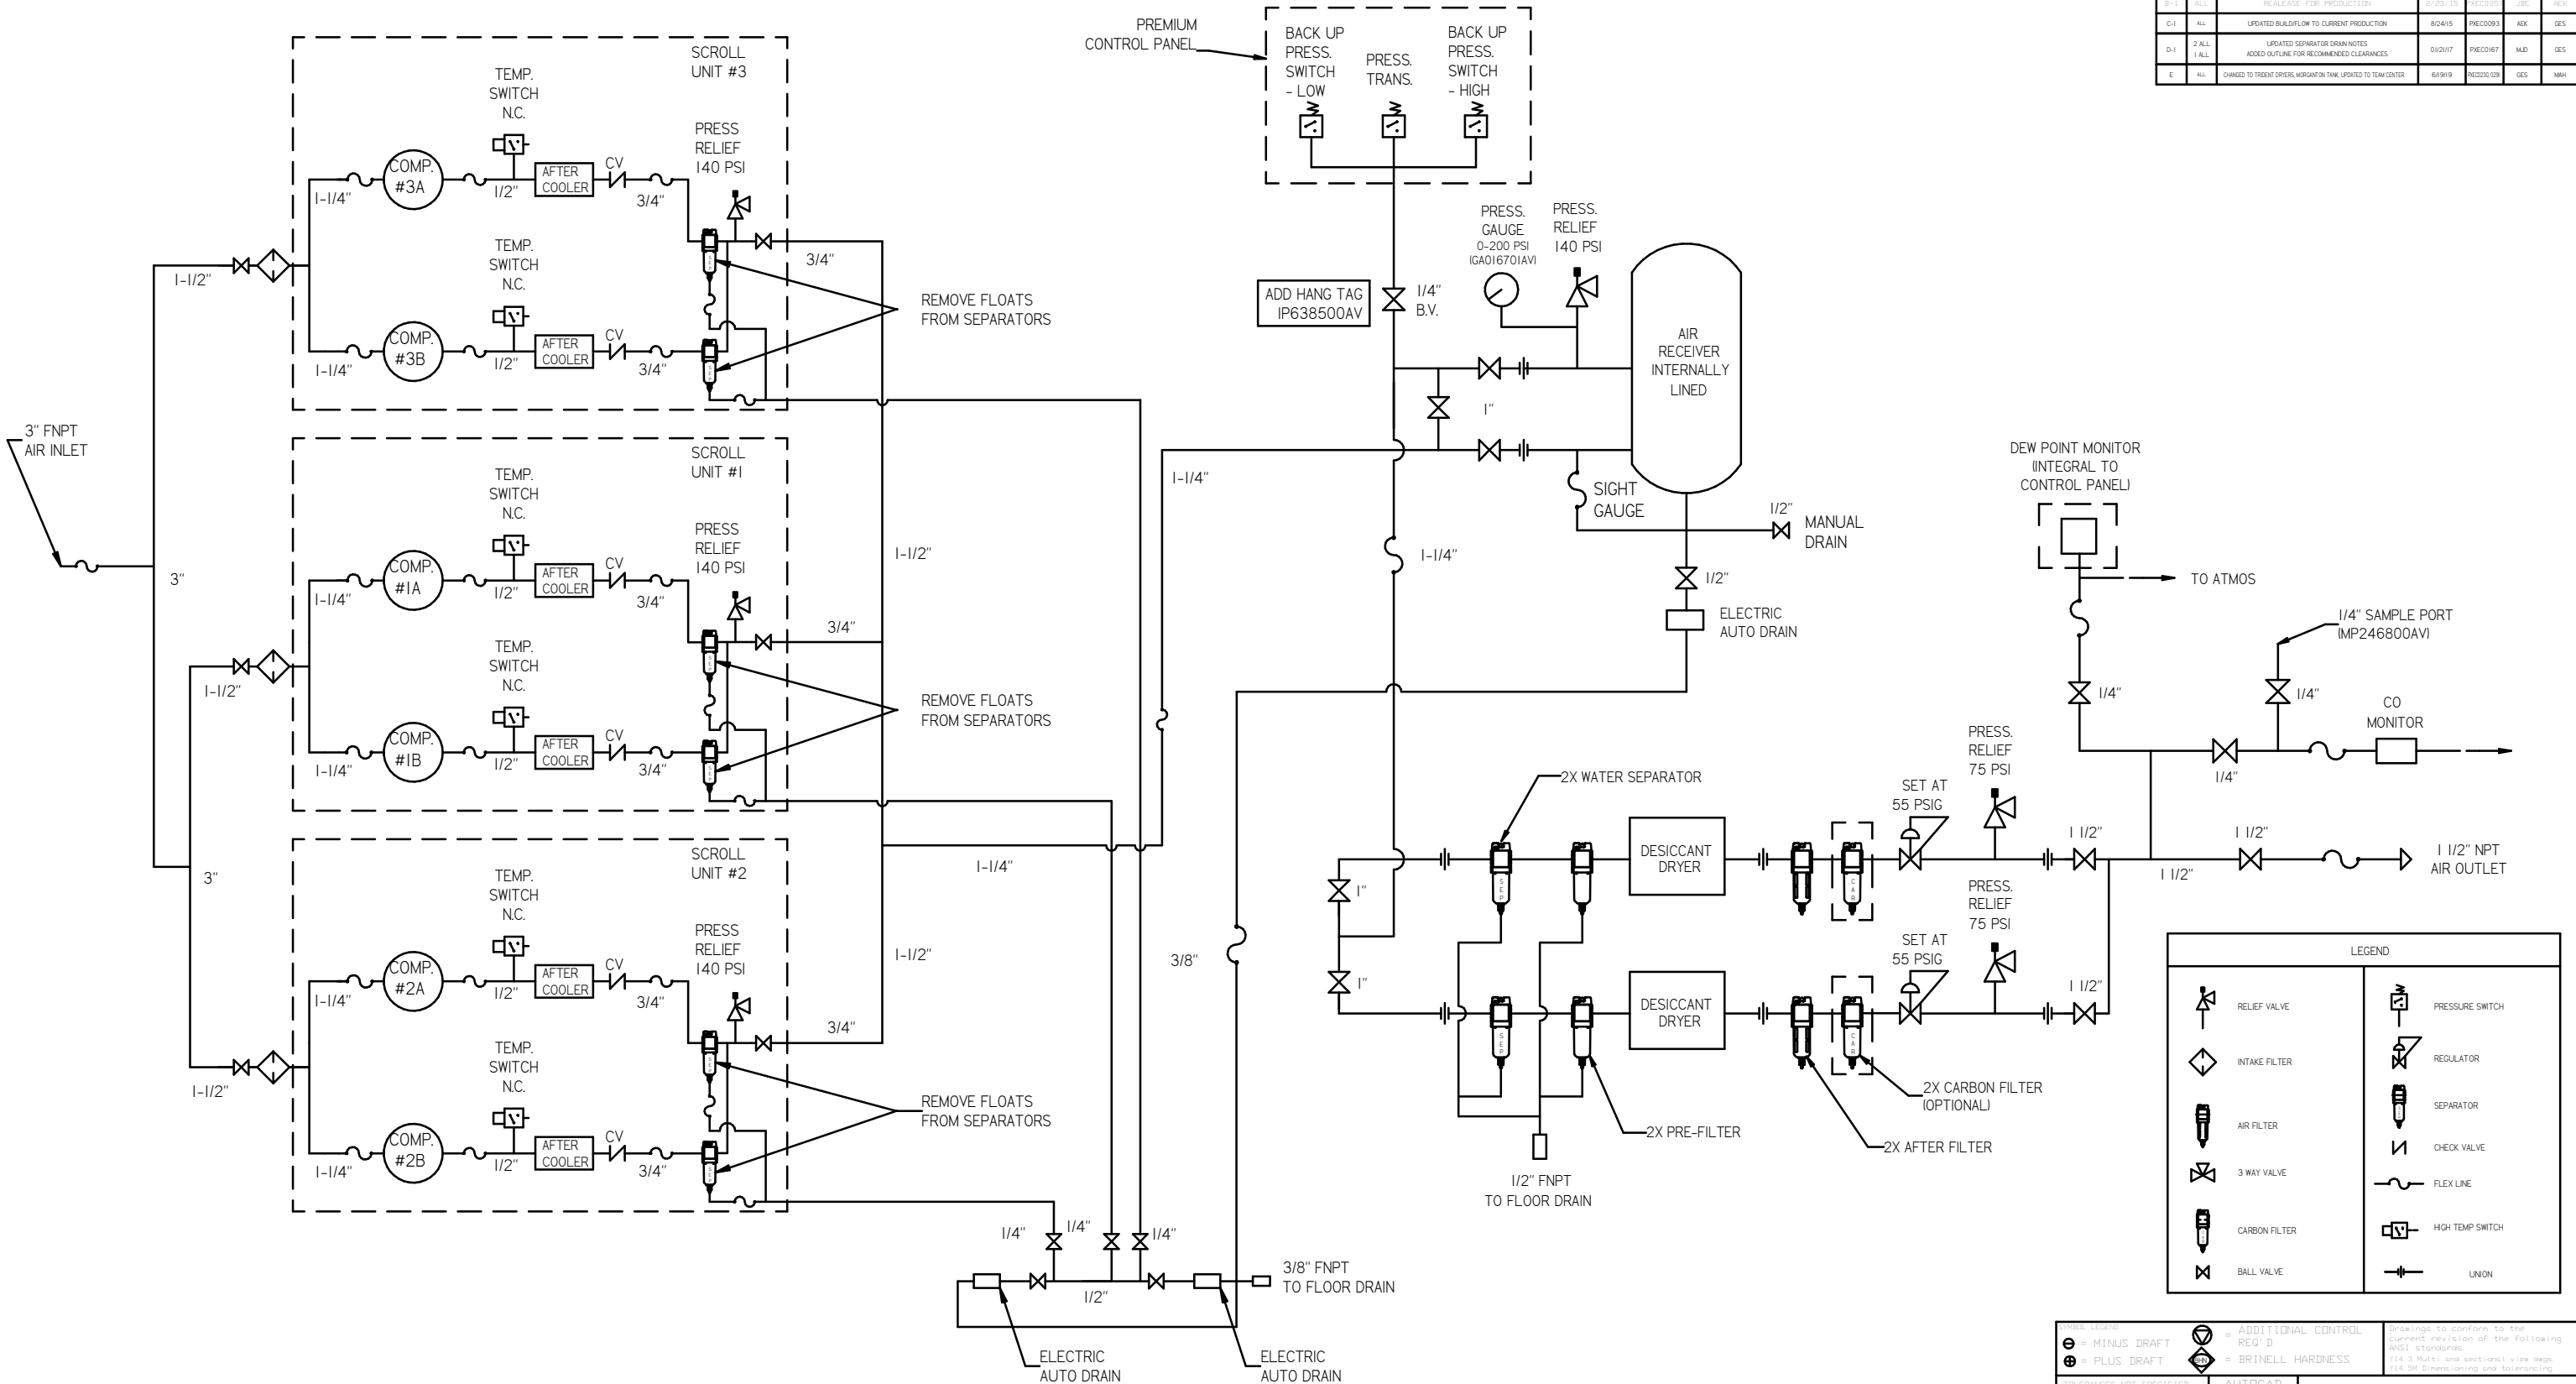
| E-1 | ALL | RELEASE FOR PRODUCTION | 2/23/15 | PXEC0051 | JBE | ACS |
|---|---|---|---|---|---|---|
| C-1 | ALL | UPDATED BUILD/FLOW TO CURRENT PRODUCTION | 8/24/15 | PXEC0093 | AEK | GES |
| D-1 | 2 ALL 1 ALL | UPDATED SEPARATOR DRAIN NOTES ADDED OUTLINE FOR RECOMMENDED CLEARANCES | 01/21/17 | PXEC0167 | MJD | GES |
| E | ALL | CHANGED TO TRIDENT DRYERS, MORGANTON TANK, UPDATED TO TEAM CENTER | 6/19/19 | PXE0230329 | GES | MAH |

PREMIUM CONTROL PANEL

BACK UP PRESS. SWITCH - LOW
PRESS. TRANS.
BACK UP PRESS. SWITCH - HIGH

SCROLL UNIT #3
TEMP. SWITCH N.C.
COMP. #3A
AFTER COOLER
CV
PRESS RELIEF 140 PSI
1-1/4"
1/2"
3/4"
TEMP. SWITCH N.C.
COMP. #3B
AFTER COOLER
CV
1-1/4"
1/2"
3/4"
3/4"
1-1/2"
REMOVE FLOATS FROM SEPARATORS

3" FNPT AIR INLET
3"

SCROLL UNIT #1
TEMP. SWITCH N.C.
COMP. #1A
AFTER COOLER
CV
PRESS RELIEF 140 PSI
1-1/4"
1/2"
3/4"
3/4"
1-1/2"
TEMP. SWITCH N.C.
COMP. #1B
AFTER COOLER
CV
1-1/4"
1/2"
3/4"
REMOVE FLOATS FROM SEPARATORS
1-1/2"

SCROLL UNIT #2
3"
TEMP. SWITCH N.C.
COMP. #2A
AFTER COOLER
CV
PRESS RELIEF 140 PSI
1-1/4"
1/2"
3/4"
3/4"
1-1/2"
1-1/2"
TEMP. SWITCH N.C.
COMP. #2B
AFTER COOLER
CV
1-1/4"
1/2"
3/4"
REMOVE FLOATS FROM SEPARATORS

1-1/4"
1-1/4"
3/8"
1/4"
1/4"
1/4"
1/2"
ELECTRIC AUTO DRAIN
ELECTRIC AUTO DRAIN
3/8" FNPT TO FLOOR DRAIN

ADD HANG TAG IP638500AV
1/4" B.V.
PRESS. GAUGE 0-200 PSI (GA01670IAV)
PRESS. RELIEF 140 PSI
1"
AIR RECEIVER INTERNALLY LINED
SIGHT GAUGE
1-1/4"
1-1/4"
1/2"
MANUAL DRAIN
1/2"
ELECTRIC AUTO DRAIN

DEW POINT MONITOR (INTEGRAL TO CONTROL PANEL)
TO ATMOS
1/4" SAMPLE PORT (MP246800AV)
1/4"
1/4"
CO MONITOR
1/4"

2X WATER SEPARATOR
DESICCANT DRYER
DESICCANT DRYER
PRESS. RELIEF 75 PSI
SET AT 55 PSIG
PRESS. RELIEF 75 PSI
SET AT 55 PSIG
1 1/2"
1 1/2"
1 1/2"
1 1/2"
1 1/2" NPT AIR OUTLET
1"
1"
1/2" FNPT TO FLOOR DRAIN
2X PRE-FILTER
2X AFTER FILTER
2X CARBON FILTER (OPTIONAL)

LEGEND
RELIEF VALVE
PRESSURE SWITCH
INTAKE FILTER
REGULATOR
AIR FILTER
SEPARATOR
CHECK VALVE
3 WAY VALVE
FLEX LINE
CARBON FILTER
HIGH TEMP SWITCH
BALL VALVE
UNION

= MINUS DRAFT
= PLUS DRAFT
= ADDITIONAL CONTROL REQ'D
= BRINELL HARDNESS
Drawings to conform to the current revision of the following ANSI standards.
AUTOCAD